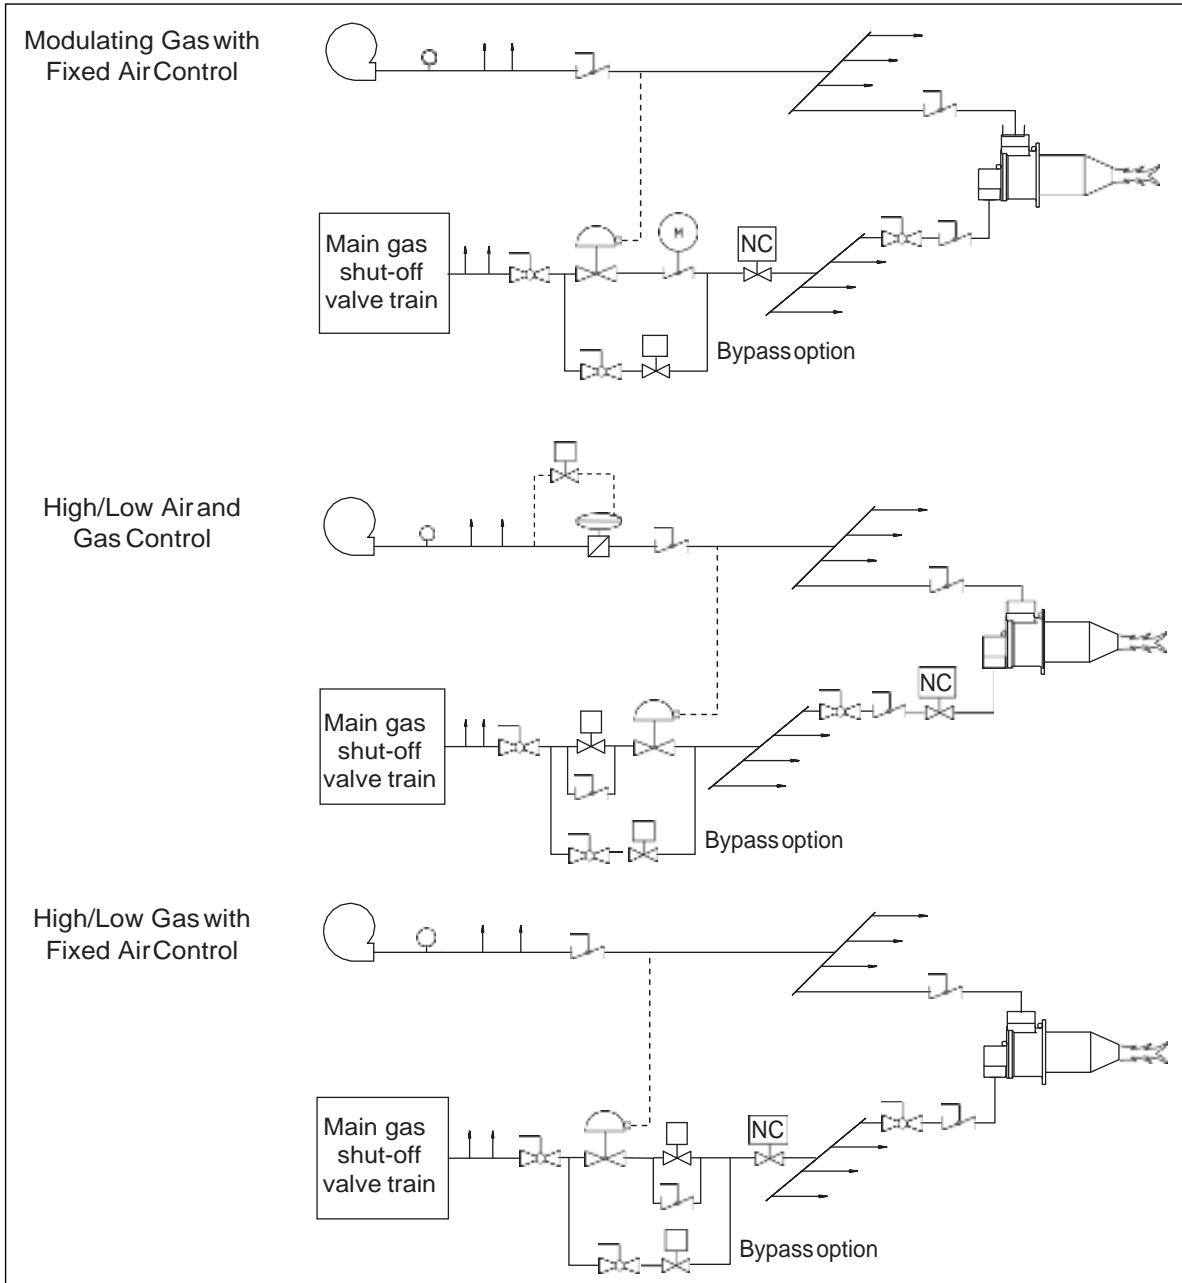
Modulating Gas with Fixed Air Control

M

NC

Main gas shut-off valve train

Bypass option

High/Low Air and Gas Control

NC

Main gas shut-off valve train

Bypass option

High/Low Gas with Fixed Air Control

NC

Main gas shut-off valve train

Bypass option